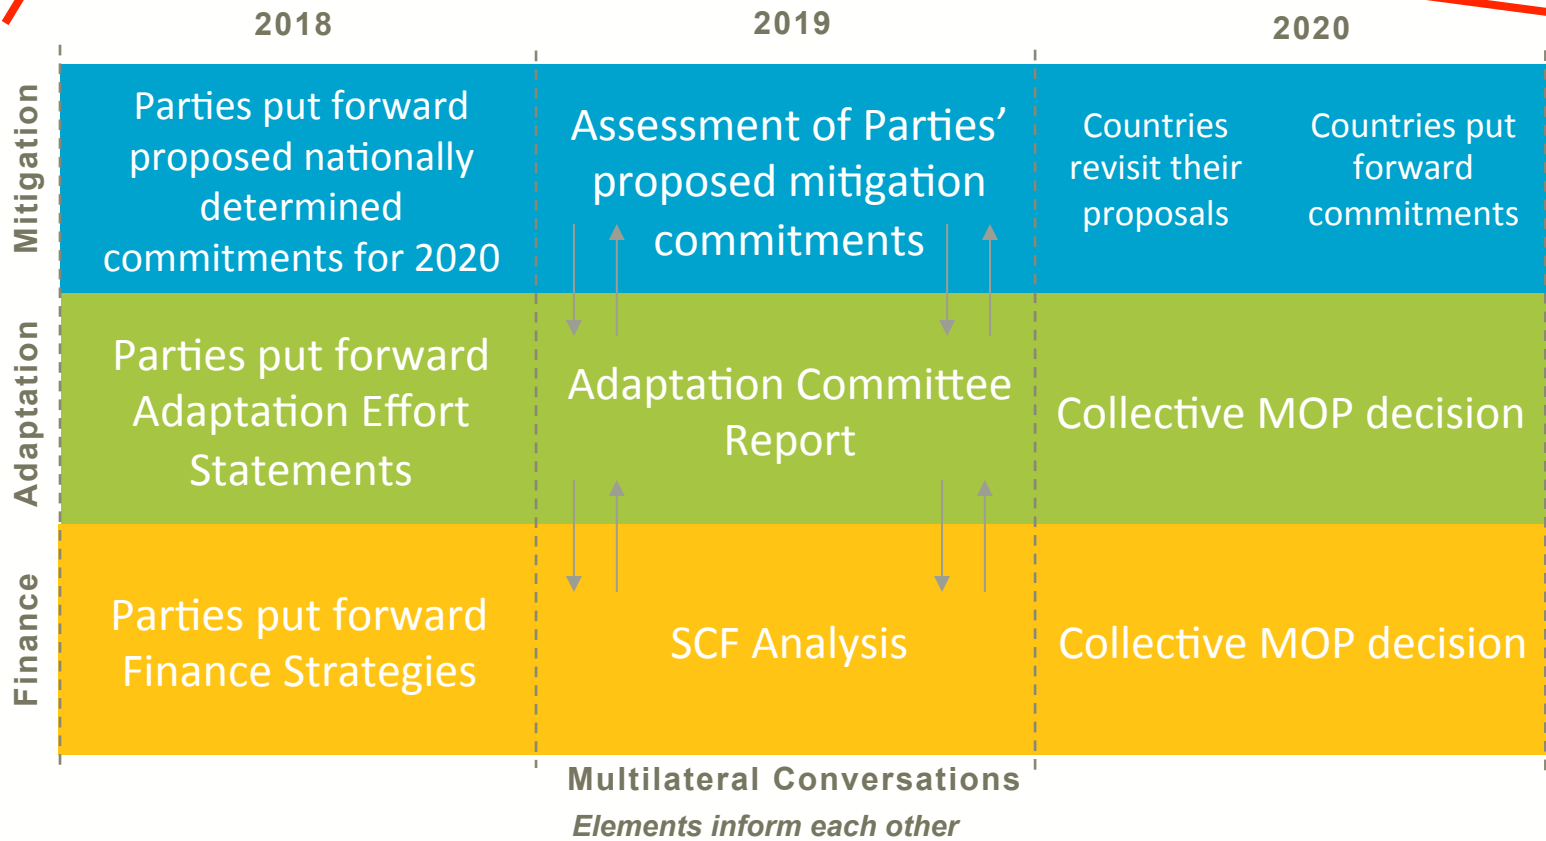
|  | 2018 | 2019 | 2020 |
|---|---|---|---|
| Mitigation | Parties put forward proposed nationally determined commitments for 2020 | Assessment of Parties' proposed mitigation commitments | Countries revisit their proposals / Countries put forward commitments |
| Adaptation | Parties put forward Adaptation Effort Statements | Adaptation Committee Report | Collective MOP decision |
| Finance | Parties put forward Finance Strategies | SCF Analysis | Collective MOP decision |

Multilateral Conversations

Elements inform each other